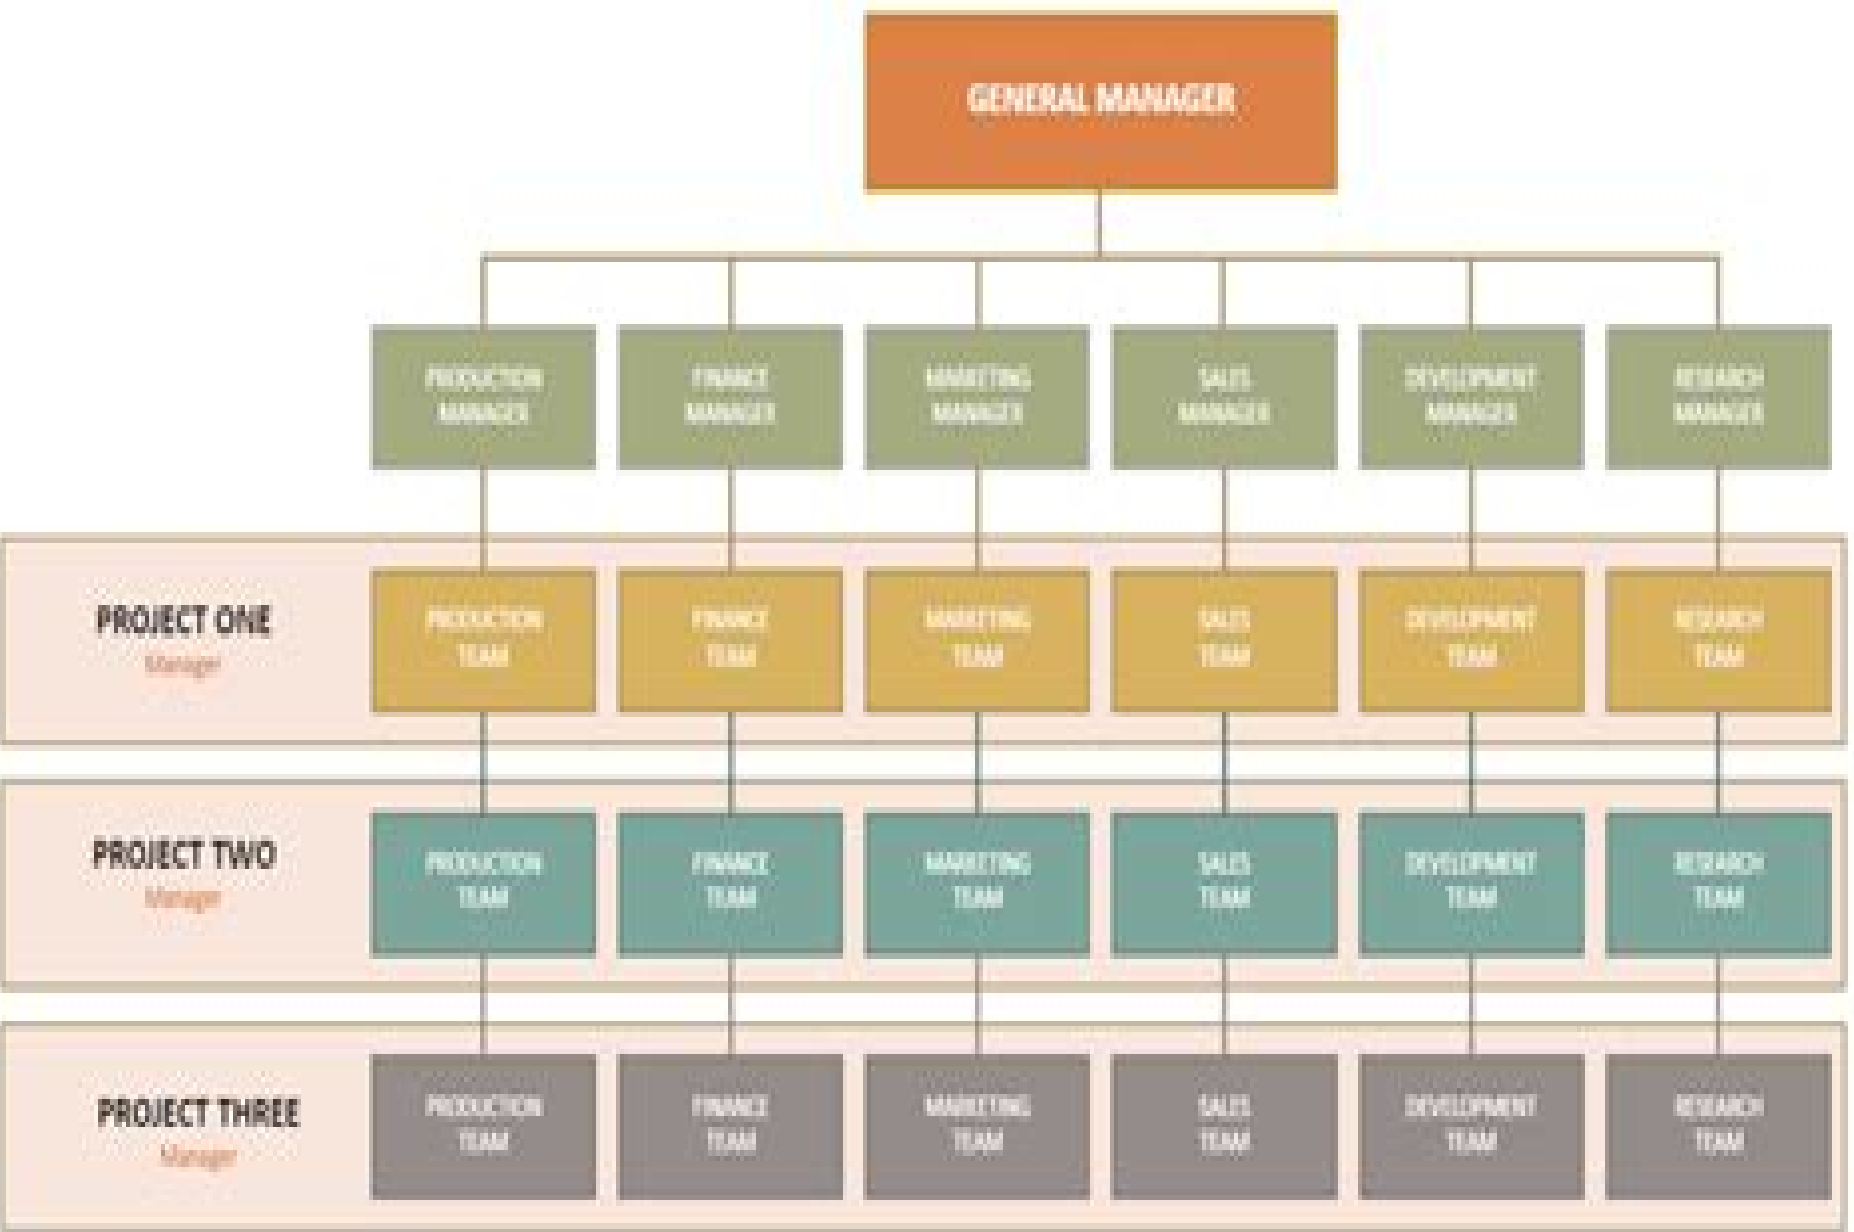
GENERAL MANAGER

PRODUCTION MANAGER

FINANCE MANAGER

MARKETING MANAGER

SALES MANAGER

DEVELOPMENT MANAGER

RESEARCH MANAGER

PROJECT ONE
Manager

PRODUCTION TEAM

FINANCE TEAM

MARKETING TEAM

SALES TEAM

DEVELOPMENT TEAM

RESEARCH TEAM

PROJECT TWO
Manager

PRODUCTION TEAM

FINANCE TEAM

MARKETING TEAM

SALES TEAM

DEVELOPMENT TEAM

RESEARCH TEAM

PROJECT THREE
Manager

PRODUCTION TEAM

FINANCE TEAM

MARKETING TEAM

SALES TEAM

DEVELOPMENT TEAM

RESEARCH TEAM